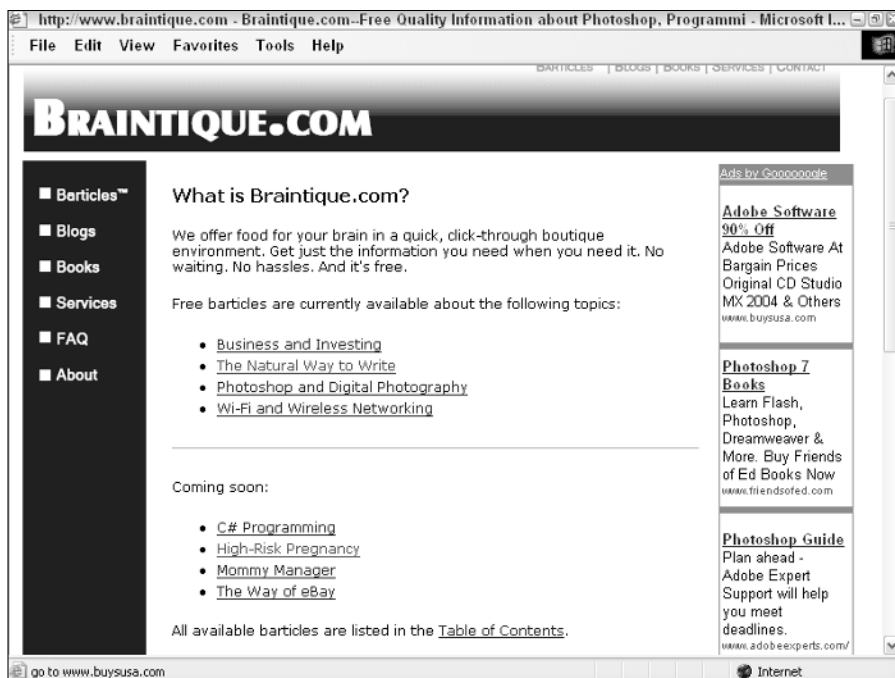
http://www.braintique.com - Braintique.com--Free Quality Information about Photoshop, Programmi - Microsoft I...

File Edit View Favorites Tools Help

BARTICLES | BLOGS | BOOKS | SERVICES | CONTACT

BRAINTIQUE.COM

Barticles™
Blogs
Books
Services
FAQ
About

What is Braintique.com?

We offer food for your brain in a quick, click-through boutique environment. Get just the information you need when you need it. No waiting. No hassles. And it's free.

Free barticles are currently available about the following topics:

- Business and Investing
- The Natural Way to Write
- Photoshop and Digital Photography
- Wi-Fi and Wireless Networking

Coming soon:

- C# Programming
- High-Risk Pregnancy
- Mommy Manager
- The Way of eBay

All available barticles are listed in the Table of Contents.

Ads by Goooooogle

Adobe Software 90% Off
Adobe Software At Bargain Prices Original CD Studio MX 2004 & Others
www.buysusa.com

Photoshop 7 Books
Learn Flash, Photoshop, Dreamweaver & More. Buy Friends of Ed Books Now
www.friendsofed.com

Photoshop Guide
Plan ahead - Adobe Expert Support will help you meet deadlines.
www.adobeexperts.com/

go to www.buysusa.com

Internet